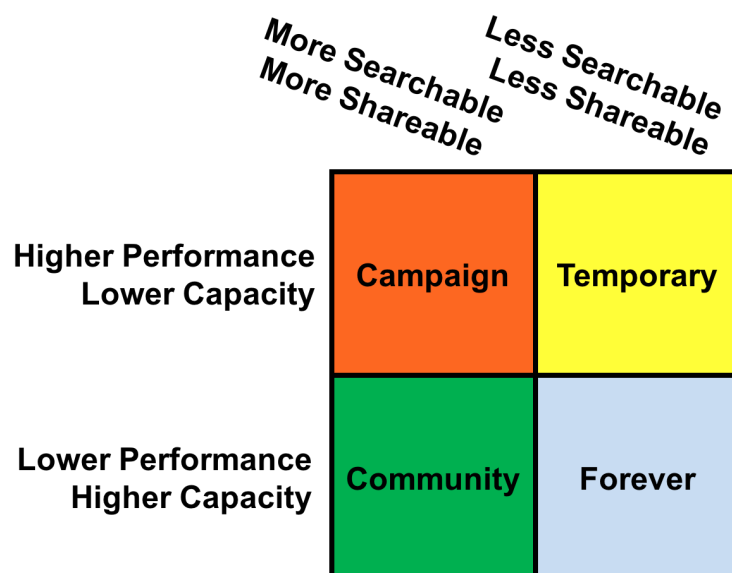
|  | More Searchable More Shareable | Less Searchable Less Shareable |
|---|---|---|
| Higher Performance Lower Capacity | Campaign | Temporary |
| Lower Performance Higher Capacity | Community | Forever |